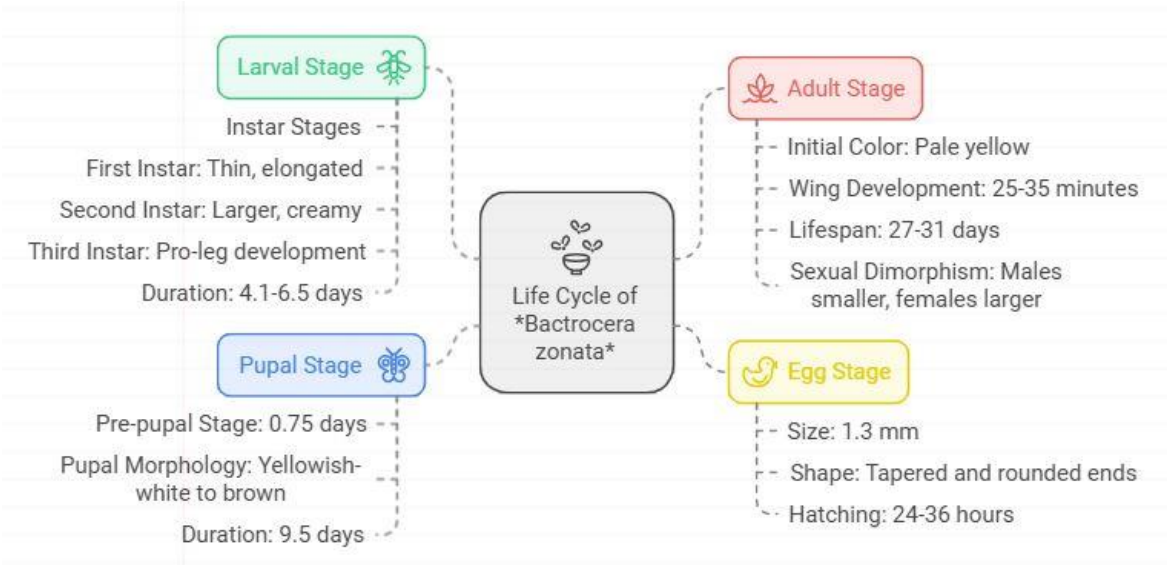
Larval Stage

Instar Stages

First Instar: Thin, elongated

Second Instar: Larger, creamy

Third Instar: Pro-leg development

Duration: 4.1-6.5 days

Life Cycle of *Bactrocera zonata*

Adult Stage

Initial Color: Pale yellow

Wing Development: 25-35 minutes

Lifespan: 27-31 days

Sexual Dimorphism: Males smaller, females larger

Pupal Stage

Pre-pupal Stage: 0.75 days

Pupal Morphology: Yellowish-white to brown

Duration: 9.5 days

Egg Stage

Size: 1.3 mm

Shape: Tapered and rounded ends

Hatching: 24-36 hours